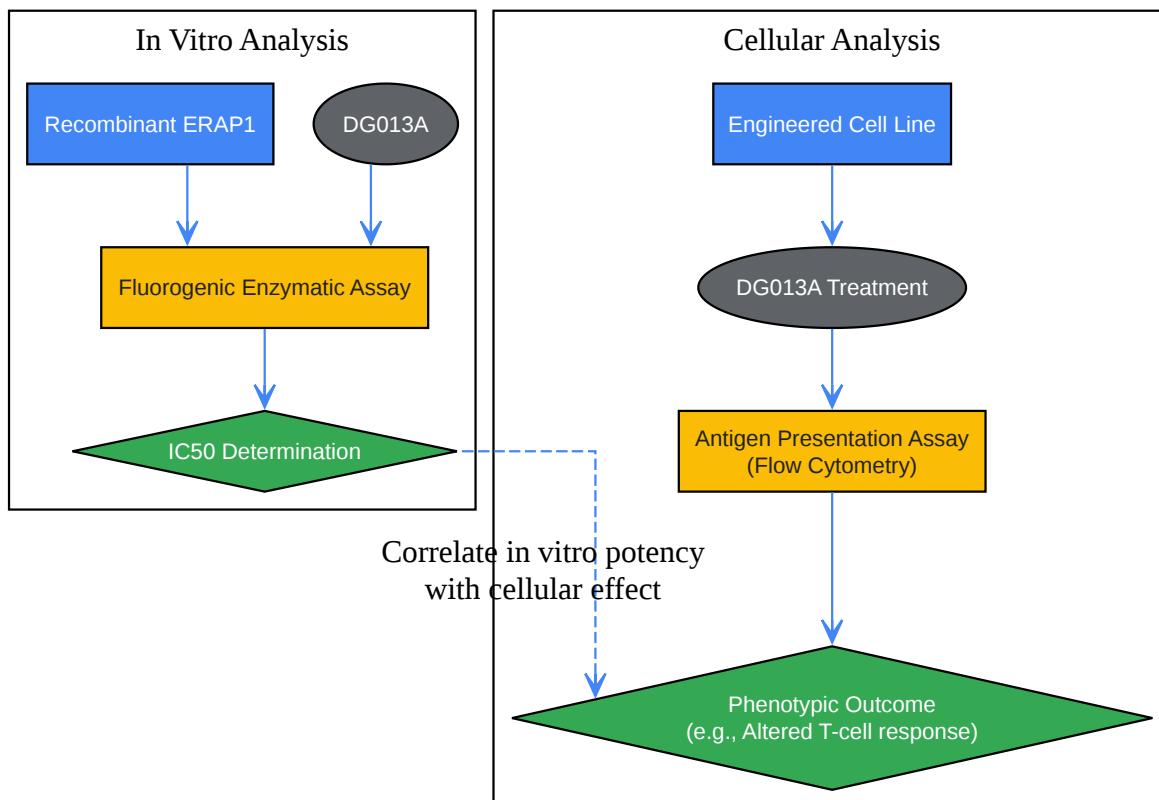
In Vitro Analysis

Recombinant ERAP1

DG013A

Fluorogenic Enzymatic Assay

IC50 Determination

Cellular Analysis

Engineered Cell Line

DG013A Treatment

Antigen Presentation Assay (Flow Cytometry)

Correlate in vitro potency with cellular effect

Phenotypic Outcome (e.g., Altered T-cell response)